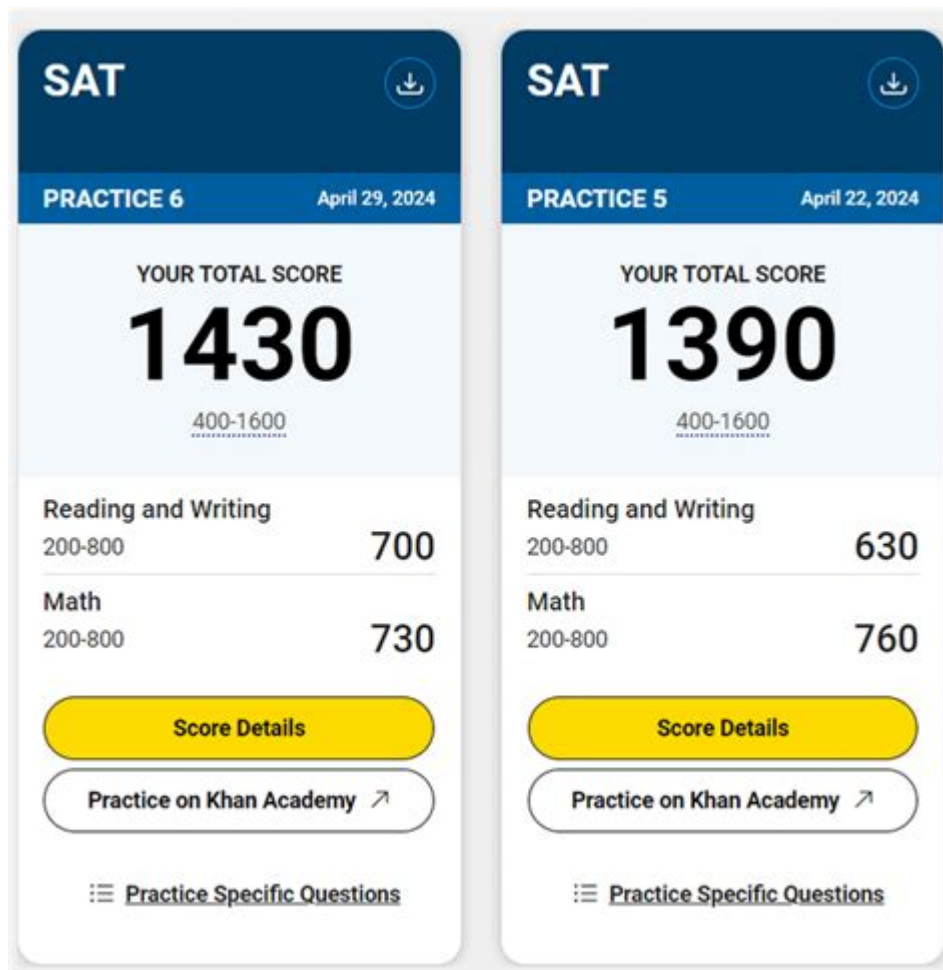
SAT

PRACTICE 6 April 29, 2024

YOUR TOTAL SCORE

1430

400-1600

Reading and Writing
200-800 700

Math
200-800 730

Score Details

Practice on Khan Academy ↗

Practice Specific Questions

SAT

PRACTICE 5 April 22, 2024

YOUR TOTAL SCORE

1390

400-1600

Reading and Writing
200-800 630

Math
200-800 760

Score Details

Practice on Khan Academy ↗

Practice Specific Questions